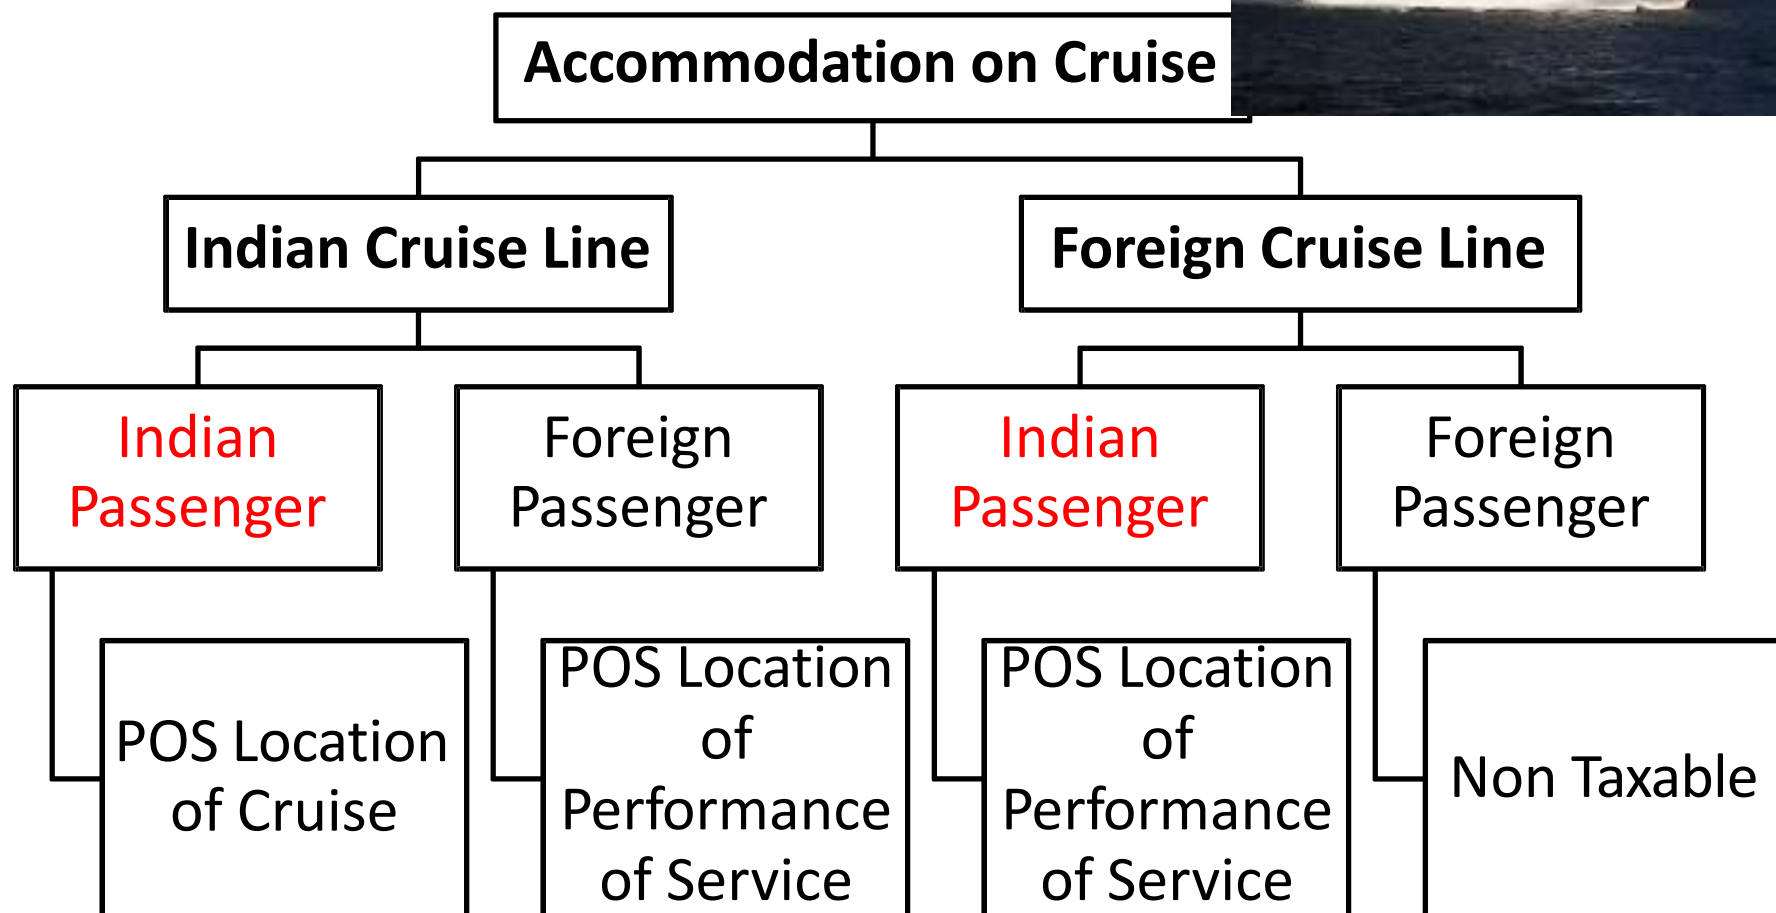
Accommodation on Cruise

Indian Cruise Line

Foreign Cruise Line

Indian Passenger

Foreign Passenger

Indian Passenger

Foreign Passenger

POS Location of Cruise

POS Location of Performance of Service

POS Location of Performance of Service

Non Taxable